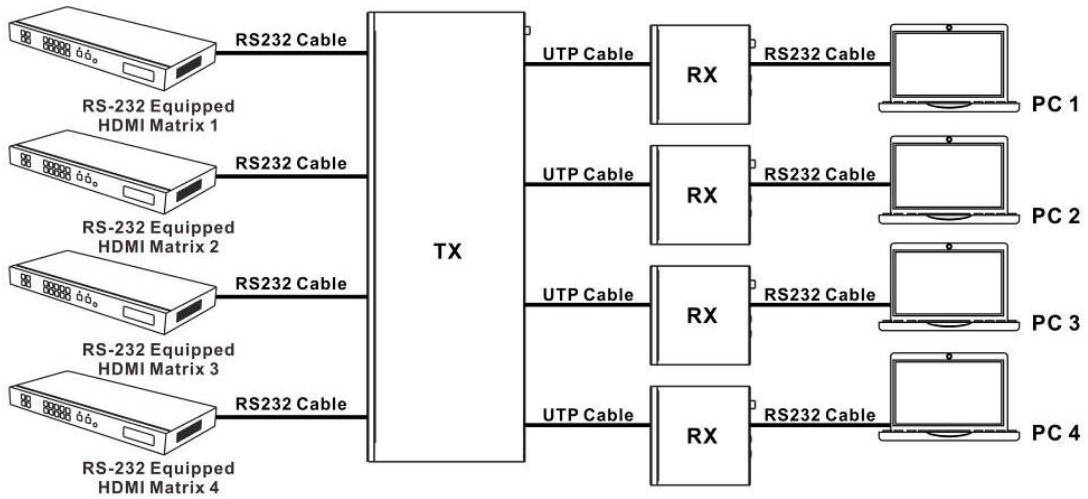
RS232 Cable

RS-232 Equipped HDMI Matrix 1

RS232 Cable

RS-232 Equipped HDMI Matrix 2

RS232 Cable

RS-232 Equipped HDMI Matrix 3

RS232 Cable

RS-232 Equipped HDMI Matrix 4

TX

UTP Cable

RX

RS232 Cable

PC 1

UTP Cable

RX

RS232 Cable

PC 2

UTP Cable

RX

RS232 Cable

PC 3

UTP Cable

RX

RS232 Cable

PC 4